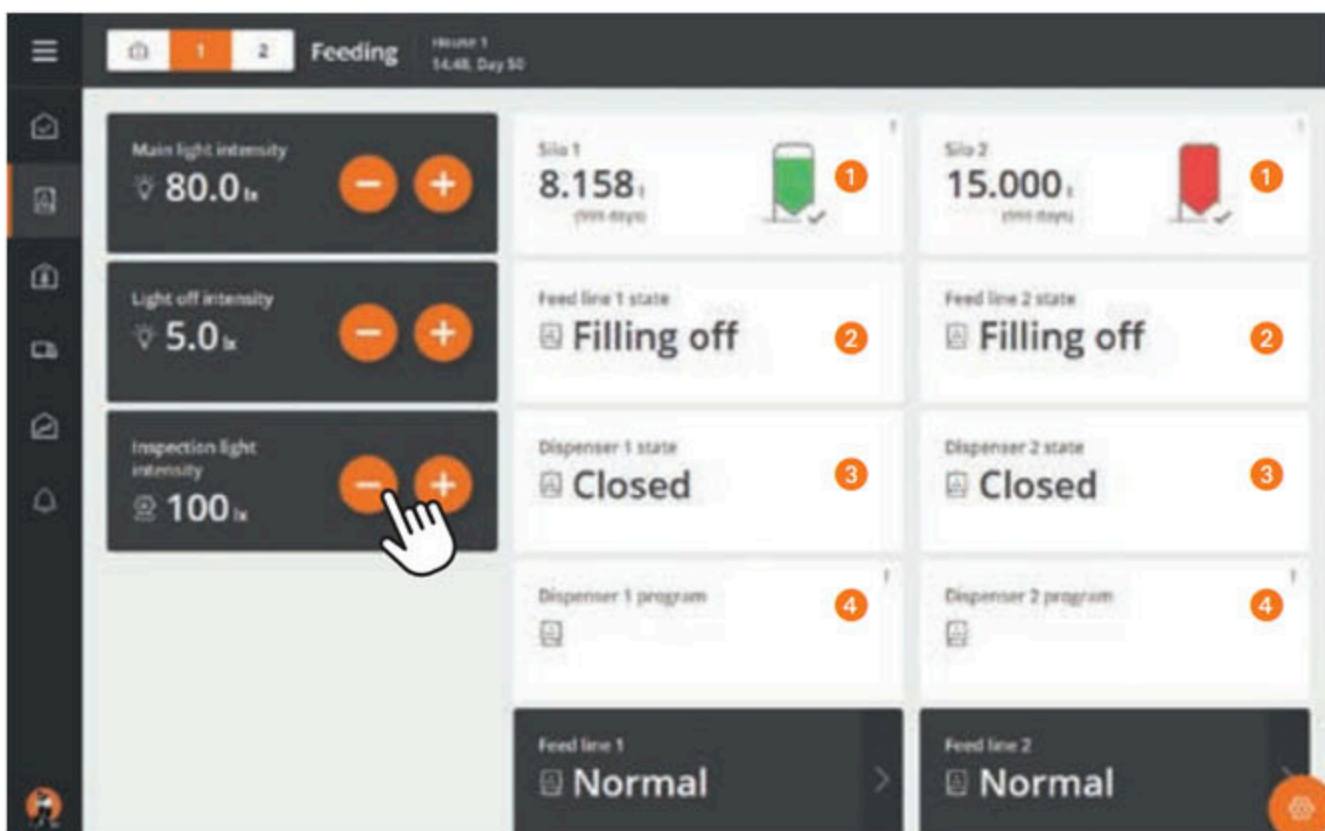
1 2 Feeding House 1 14:48, Day 50

Main light intensity
80.0 lx

Light off intensity
5.0 lx

Inspection light intensity
100 lx

Silo 1
8.158 t
(999 days)
1

Silo 2
15.000 t
(999 days)
1

Feed line 1 state
Filling off
2

Feed line 2 state
Filling off
2

Dispenser 1 state
Closed
3

Dispenser 2 state
Closed
3

Dispenser 1 program
4

Dispenser 2 program
4

Feed line 1
Normal

Feed line 2
Normal